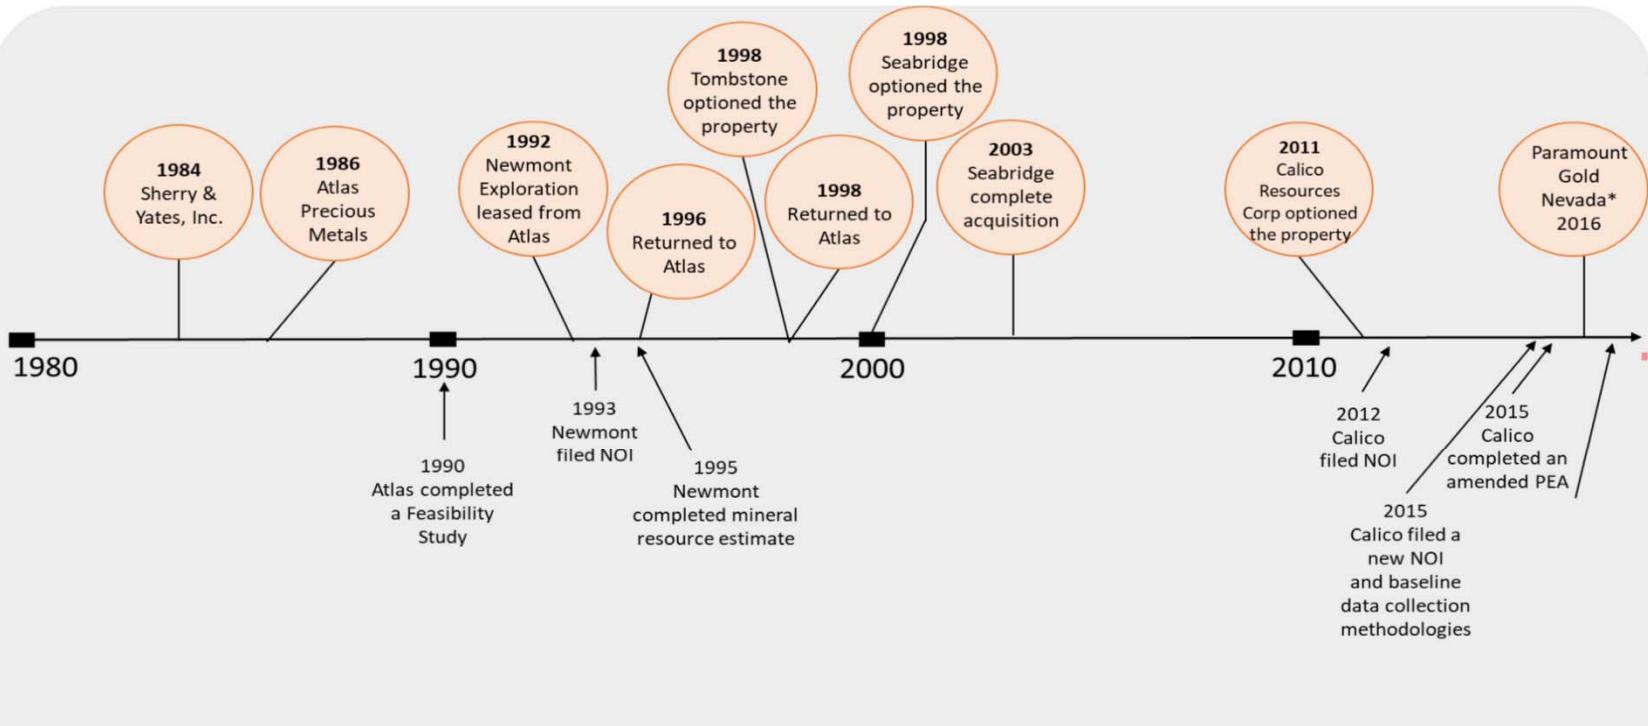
1998
Tombstone optioned the property

1998
Seabridge optioned the property

1984
Sherry & Yates, Inc.

1986
Atlas Precious Metals

1992
Newmont Exploration leased from Atlas

1996
Returned to Atlas

1998
Returned to Atlas

2003
Seabridge complete acquisition

2011
Calico Resources Corp optioned the property

Paramount Gold Nevada* 2016

1980

1990

2000

2010

1990
Atlas completed a Feasibility Study

1993
Newmont filed NOI

1995
Newmont completed mineral resource estimate

2012
Calico filed NOI

2015
Calico completed an amended PEA

2015
Calico filed a new NOI and baseline data collection methodologies